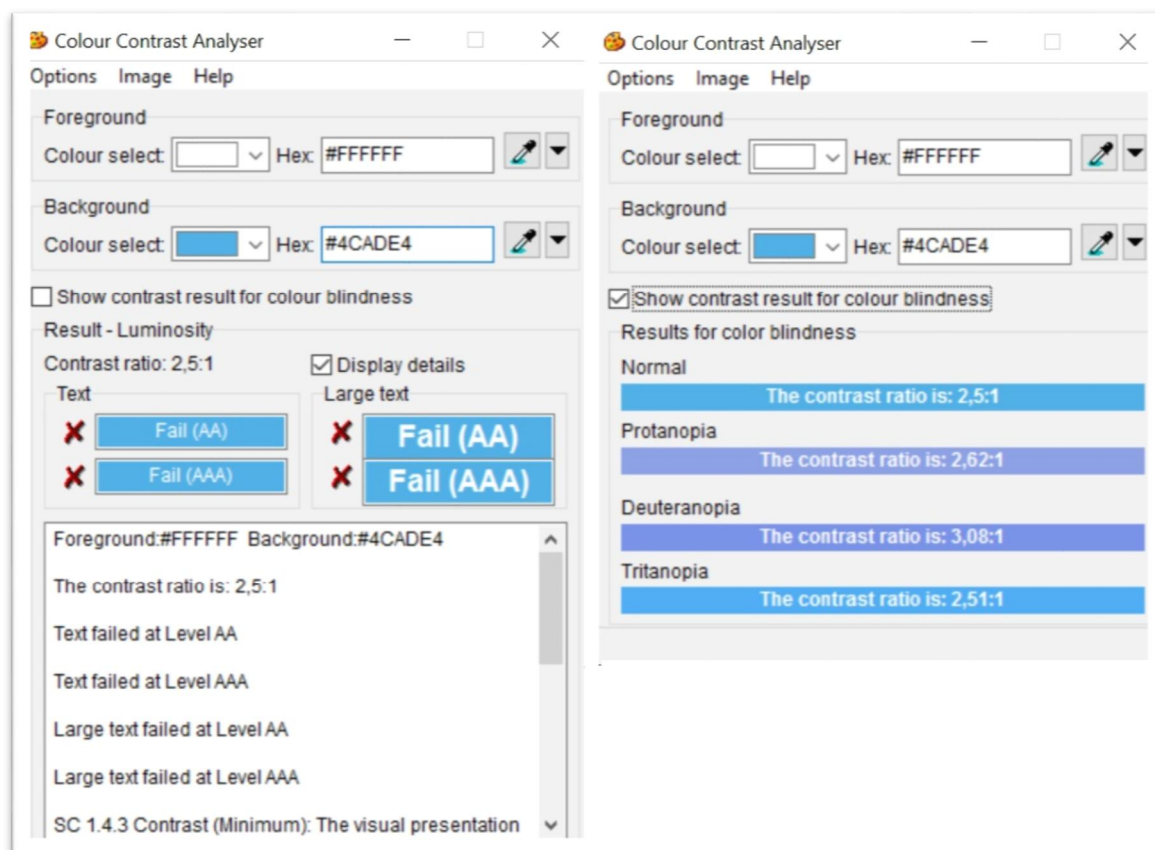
Colour Contrast Analyser

Options Image Help

Foreground

Colour select: Hex: #FFFFFF

Background

Colour select: Hex: #4CADE4

Show contrast result for colour blindness

Result - Luminosity

Contrast ratio: 2,5:1

Display details

Text

Fail (AA)

Fail (AAA)

Large text

Fail (AA)

Fail (AAA)

Foreground:#FFFFFF Background:#4CADE4

The contrast ratio is: 2,5:1

Text failed at Level AA

Text failed at Level AAA

Large text failed at Level AA

Large text failed at Level AAA

SC 1.4.3 Contrast (Minimum): The visual presentation

Colour Contrast Analyser

Options Image Help

Foreground

Colour select: Hex: #FFFFFF

Background

Colour select: Hex: #4CADE4

Show contrast result for colour blindness

Results for color blindness

Normal

The contrast ratio is: 2,5:1

Protanopia

The contrast ratio is: 2,62:1

Deuteranopia

The contrast ratio is: 3,08:1

Tritanopia

The contrast ratio is: 2,51:1